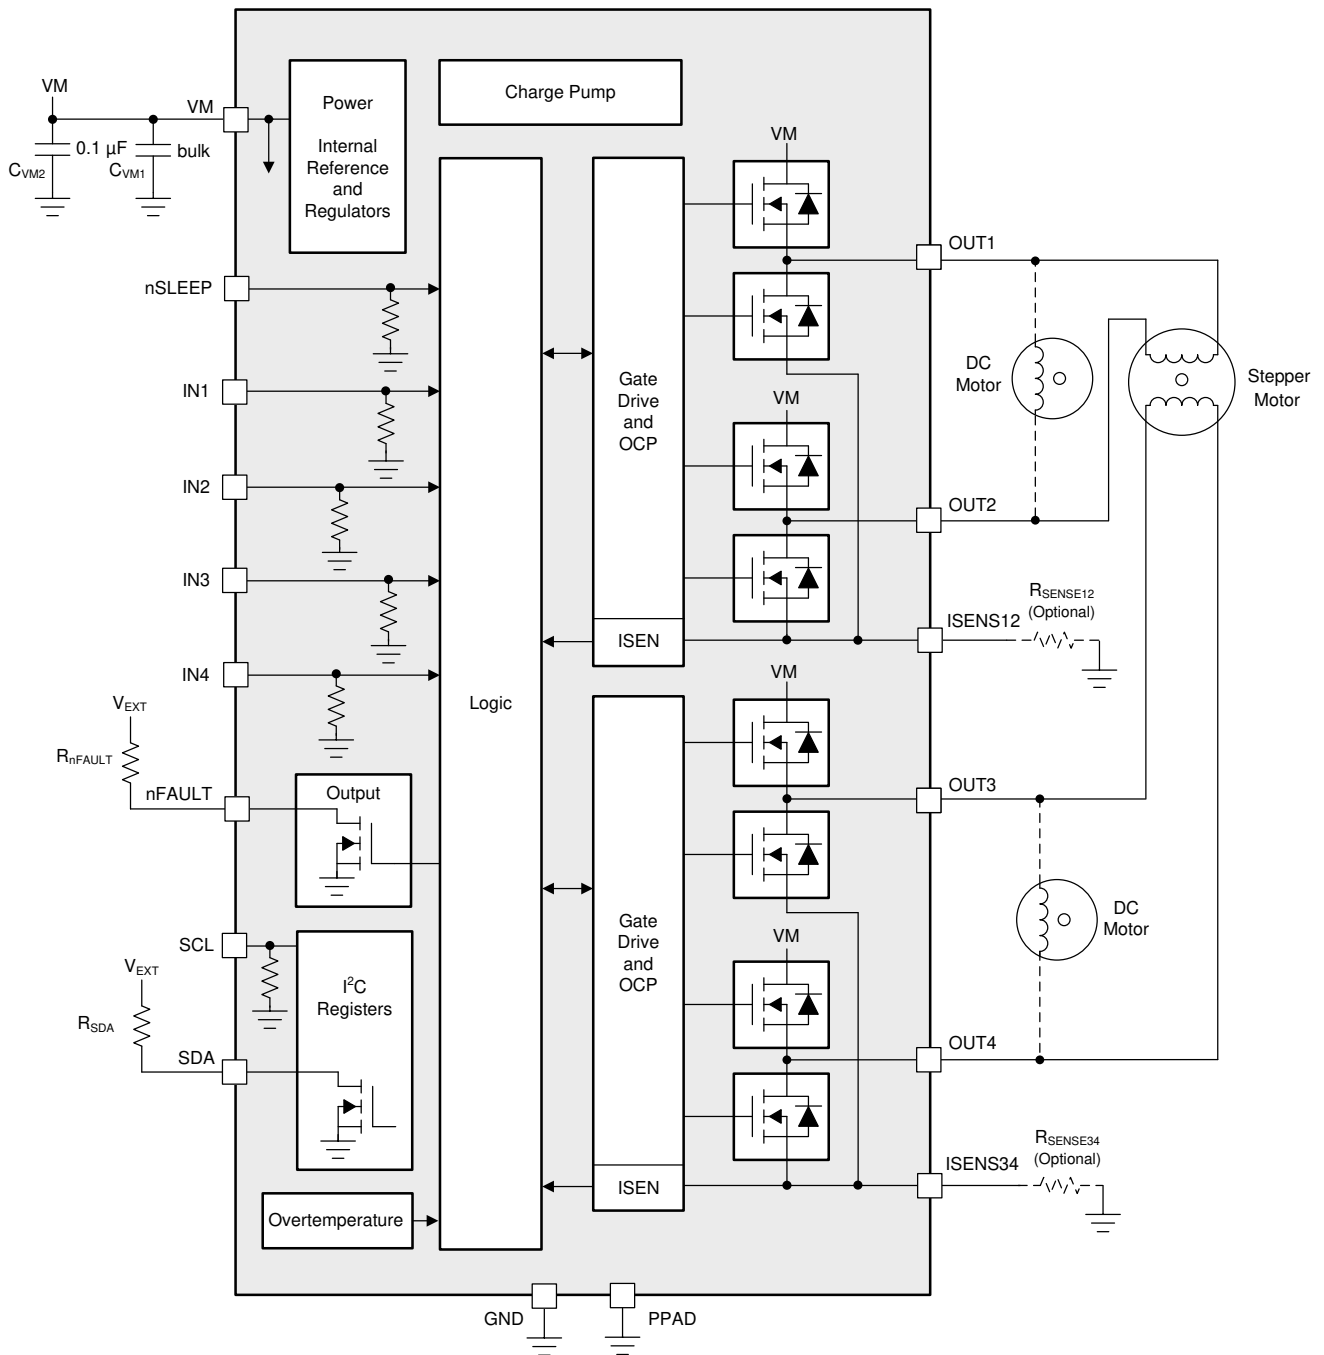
VM
VM
0.1 µF
bulk
$C_{VM2}$
$C_{VM1}$
Power
Internal Reference and Regulators
Charge Pump
VM
OUT1
nSLEEP
Gate Drive and OCP
DC Motor
Stepper Motor
IN1
VM
IN2
OUT2
IN3
ISEN
ISENS12
$R_{SENSE12}$ (Optional)
IN4
VM
Logic
$V_{EXT}$
$R_{nFAULT}$
nFAULT
Output
OUT3
Gate Drive and OCP
DC Motor
SCL
$V_{EXT}$
$I^2C$ Registers
VM
$R_{SDA}$
SDA
OUT4
ISEN
ISENS34
$R_{SENSE34}$ (Optional)
Overtemperature
GND
PPAD